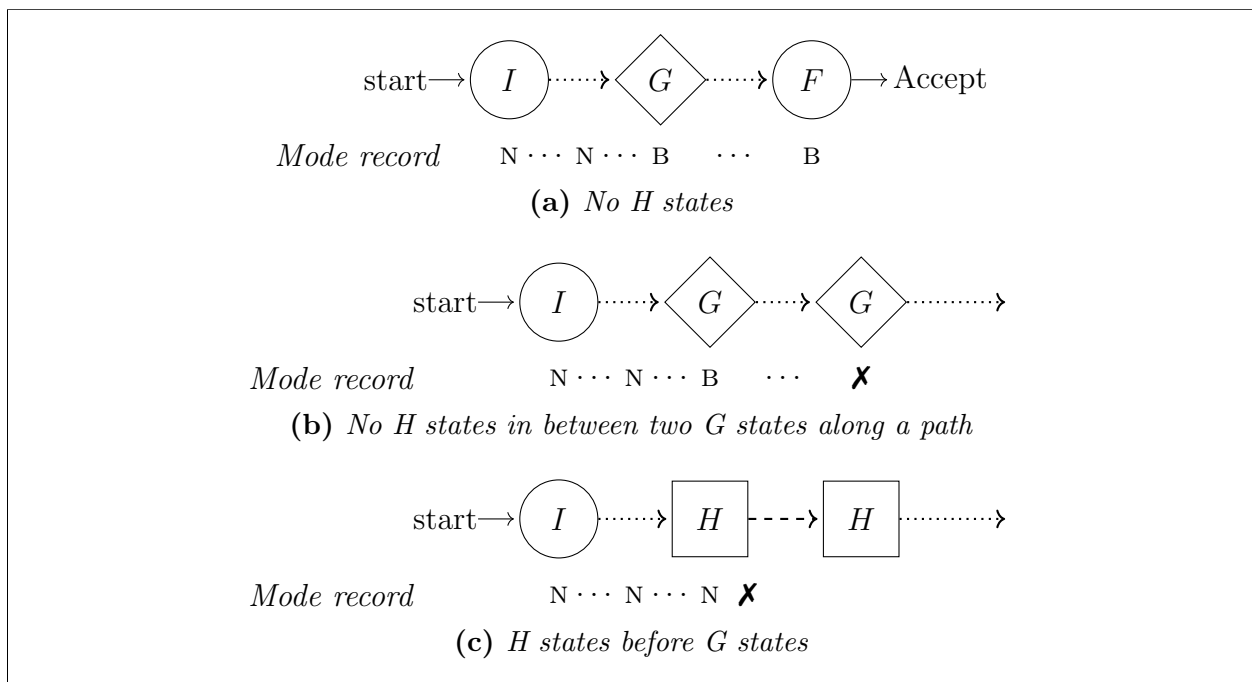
start $I$ $G$ $F$ Accept

*Mode record* N ⋯ N ⋯ B ⋯ B

**(a)** *No H states*

start $I$ $G$ $G$

*Mode record* N ⋯ N ⋯ B ⋯ ✗

**(b)** *No H states in between two G states along a path*

start $I$ $H$ $H$

*Mode record* N ⋯ N ⋯ N ✗

**(c)** *H states before G states*